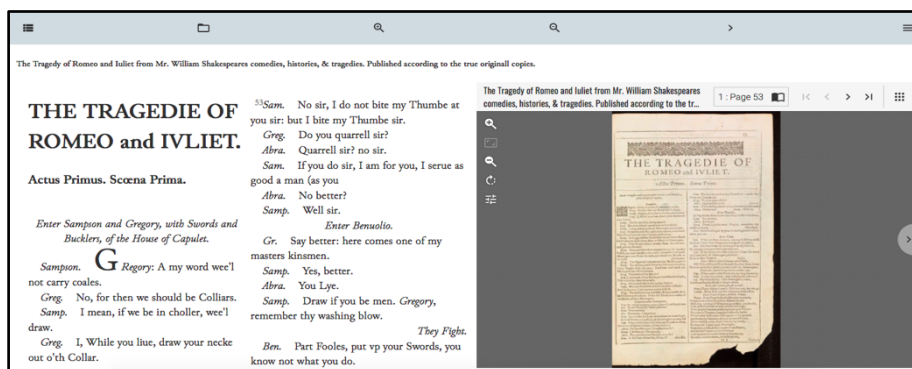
The Tragedy of Romeo and Iuliet from Mr. William Shakespeares comedies, histories, & tragedies. Published according to the true originall copies.

THE TRAGEDIE OF ROMEO and IVLIET.

Actus Primus. Scœna Prima.

Enter Sampson and Gregory, with Swords and Bucklers, of the House of Capulet.

Sampson. Gregory: A my word wee'l not carry coales.

Greg. No, for then we should be Colliars.

Samp. I mean, if we be in choller, wee'l draw.

Greg. I, While you liue, draw your necke out o'th Collar.

$^{53}$Sam. No sir, I do not bite my Thumbe at you sir: but I bite my Thumbe sir.

Greg. Do you quarrell sir?

Abra. Quarrell sir? no sir.

Sam. If you do sir, I am for you, I serue as good a man (as you

Abra. No better?

Samp. Well sir.

Enter Benuolio.

Gr. Say better: here comes one of my masters kinsmen.

Samp. Yes, better.

Abra. You Lye.

Samp. Draw if you be men. Gregory, remember thy washing blow.

They Fight.

Ben. Part Fooles, put vp your Swords, you know not what you do.

The Tragedy of Romeo and Iuliet from Mr. William Shakespeares comedies, histories, & tragedies. Published according to the tr...

1 : Page 53

THE TRAGEDIE OF ROMEO and IVLIET.

Actus Primus. Scœna Prima.